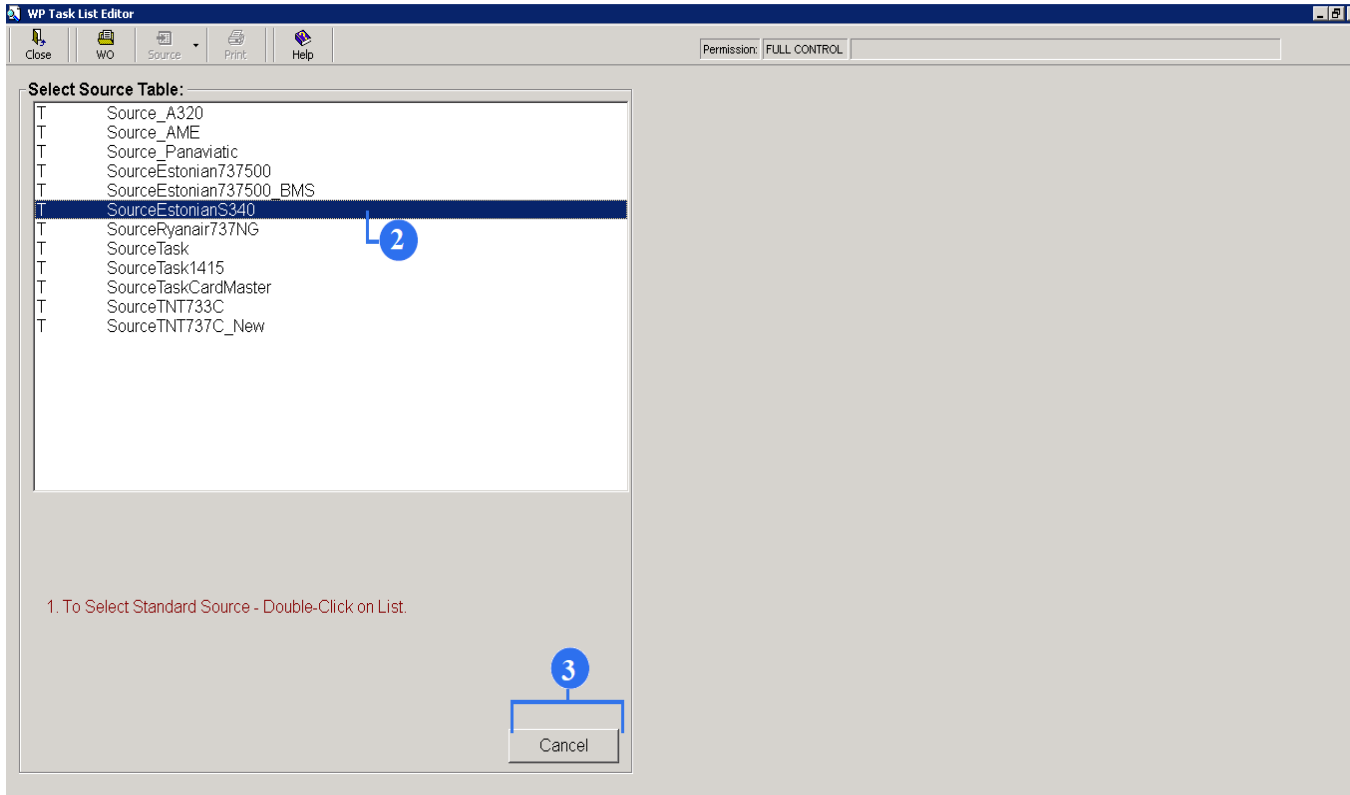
WP Task List Editor

Close
WO
Source
Print
Help

Permission: FULL CONTROL

Select Source Table:

| | |
|---|---|
| T | Source_A320 |
| T | Source_AME |
| T | Source_Panaviatic |
| T | SourceEstonian737500 |
| T | SourceEstonian737500_BMS |
| T | SourceEstonianS340 |
| T | SourceRyanair737NG |
| T | SourceTask |
| T | SourceTask1415 |
| T | SourceTaskCardMaster |
| T | SourceTNT733C |
| T | SourceTNT737C_New |

2

1. To Select Standard Source - Double-Click on List.

3

Cancel